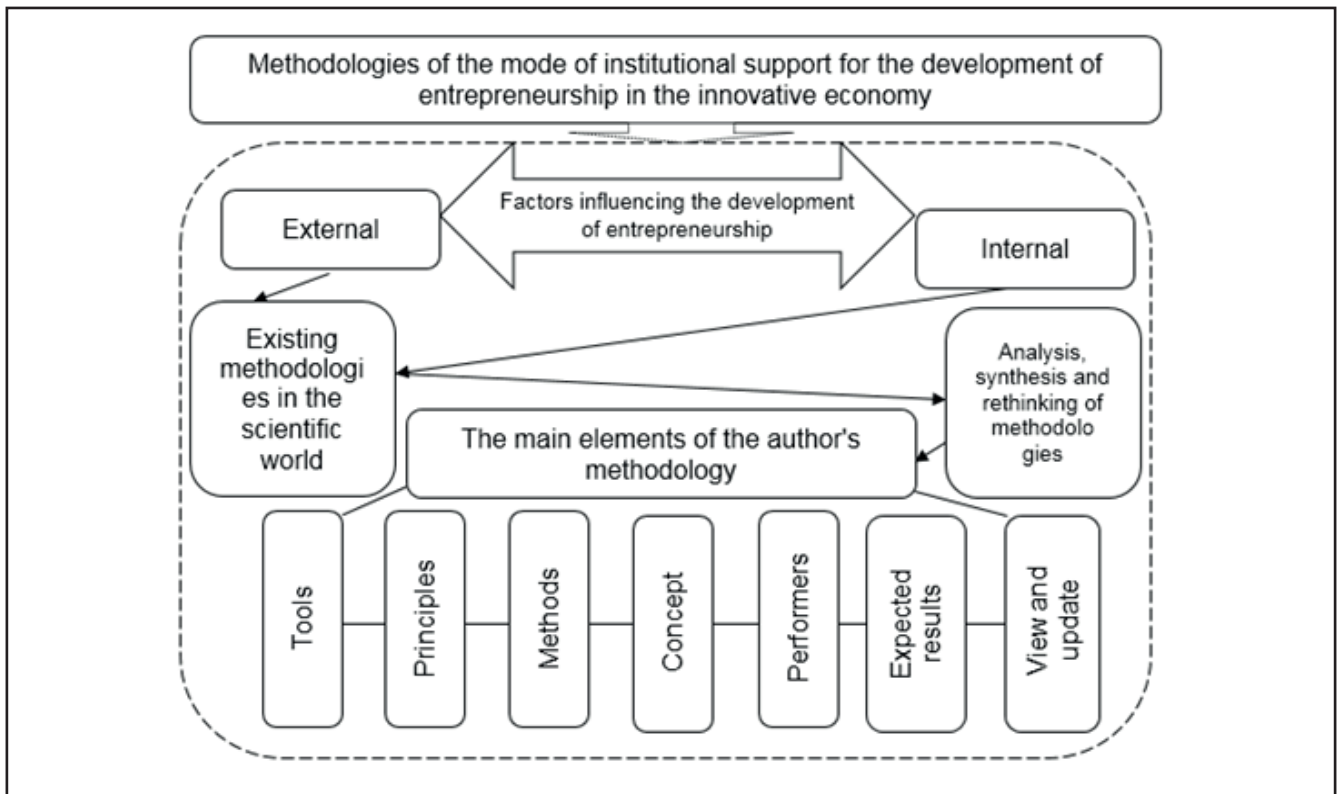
Methodologies of the mode of institutional support for the development of entrepreneurship in the innovative economy

Factors influencing the development of entrepreneurship

External

Internal

Existing methodologi es in the scientific world

Analysis, synthesis and rethinking of methodolo gies

The main elements of the author's methodology

Tools

Principles

Methods

Concept

Performers

Expected results

View and update